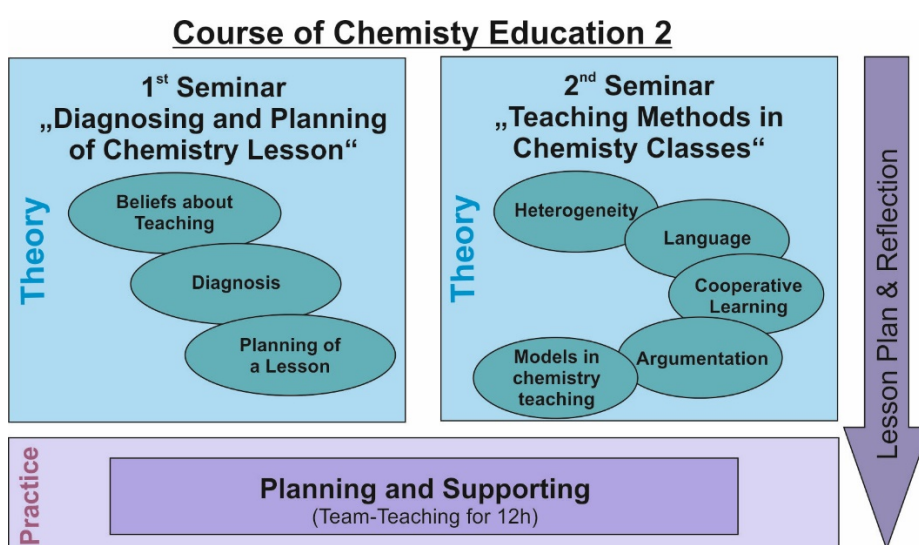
Course of Chemisty Education 2

1st Seminar „Diagnosing and Planning of Chemistry Lesson“

Theory

Beliefs about Teaching

Diagnosis

Planning of a Lesson

2nd Seminar „Teaching Methods in Chemisty Classes“

Theory

Heterogeneity

Language

Cooperative Learning

Argumentation

Models in chemistry teaching

Lesson Plan & Reflection

Practice

Planning and Supporting
(Team-Teaching for 12h)